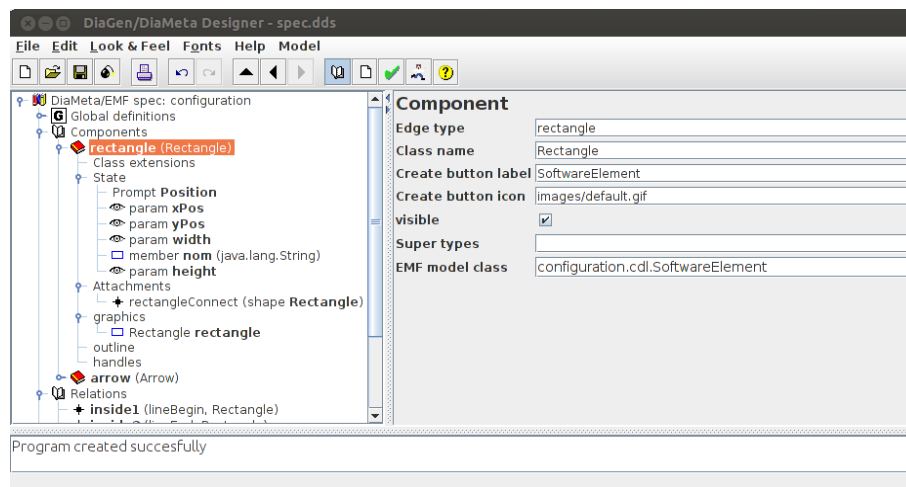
DiaGen/DiaMeta Designer - spec.dds

File Edit Look & Feel Fonts Help Model

DiaMeta/EMF spec: configuration
Global definitions
Components
rectangle (Rectangle)
Class extensions
State
Prompt Position
param xPos
param yPos
param width
member nom (java.lang.String)
param height
Attachments
rectangleConnect (shape Rectangle)
graphics
Rectangle rectangle
outline
handles
arrow (Arrow)
Relations
inside1 (lineBegin, Rectangle)
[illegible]

Component

| | |
|---|---|
| Edge type | rectangle |
| Class name | Rectangle |
| Create button label | SoftwareElement |
| Create button icon | images/default.gif |
| visible | ✔ |
| Super types | |
| EMF model class | configuration.cdl.SoftwareElement |

Program created succesfully